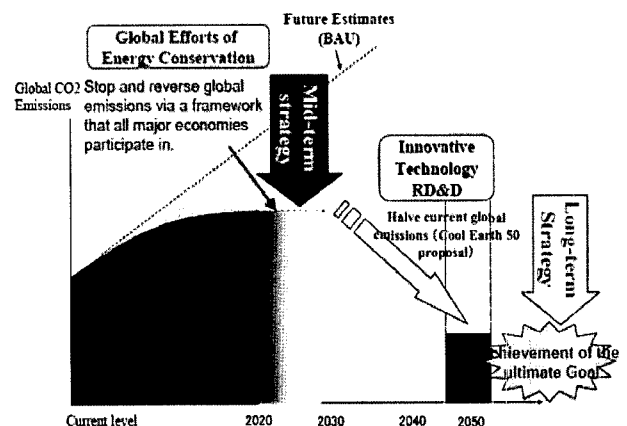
Future Estimates (BAU)

Global Efforts of Energy Conservation

Global CO2 Emissions

Stop and reverse global emissions via a framework that all major economies participate in.

Mid-term strategy

Innovative Technology RD&D

Halve current global emissions (Cool Earth 50 proposal)

Long-term Strategy

chievement of the ultimate Goal

Current level

2020

2030

2040

2050